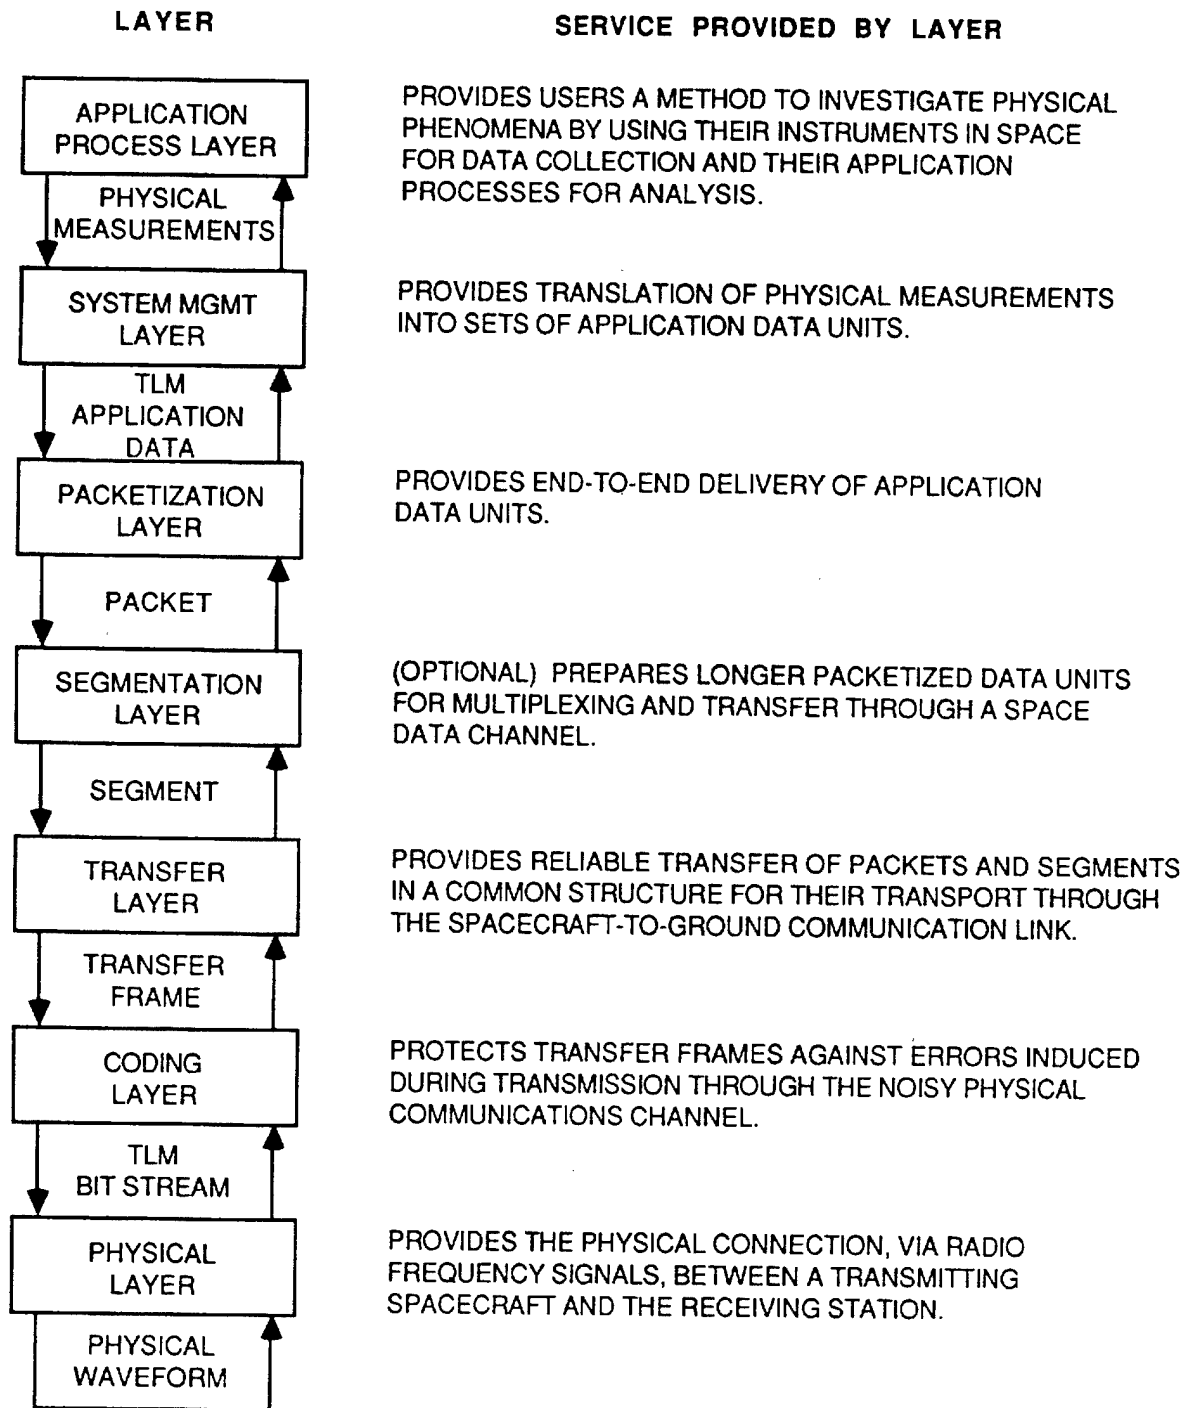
LAYER

SERVICE PROVIDED BY LAYER

APPLICATION PROCESS LAYER

PROVIDES USERS A METHOD TO INVESTIGATE PHYSICAL PHENOMENA BY USING THEIR INSTRUMENTS IN SPACE FOR DATA COLLECTION AND THEIR APPLICATION PROCESSES FOR ANALYSIS.

PHYSICAL MEASUREMENTS

SYSTEM MGMT LAYER

PROVIDES TRANSLATION OF PHYSICAL MEASUREMENTS INTO SETS OF APPLICATION DATA UNITS.

TLM APPLICATION DATA

PACKETIZATION LAYER

PROVIDES END-TO-END DELIVERY OF APPLICATION DATA UNITS.

PACKET

SEGMENTATION LAYER

(OPTIONAL) PREPARES LONGER PACKETIZED DATA UNITS FOR MULTIPLEXING AND TRANSFER THROUGH A SPACE DATA CHANNEL.

SEGMENT

TRANSFER LAYER

PROVIDES RELIABLE TRANSFER OF PACKETS AND SEGMENTS IN A COMMON STRUCTURE FOR THEIR TRANSPORT THROUGH THE SPACECRAFT-TO-GROUND COMMUNICATION LINK.

TRANSFER FRAME

CODING LAYER

PROTECTS TRANSFER FRAMES AGAINST ERRORS INDUCED DURING TRANSMISSION THROUGH THE NOISY PHYSICAL COMMUNICATIONS CHANNEL.

TLM BIT STREAM

PHYSICAL LAYER

PROVIDES THE PHYSICAL CONNECTION, VIA RADIO FREQUENCY SIGNALS, BETWEEN A TRANSMITTING SPACECRAFT AND THE RECEIVING STATION.

PHYSICAL WAVEFORM